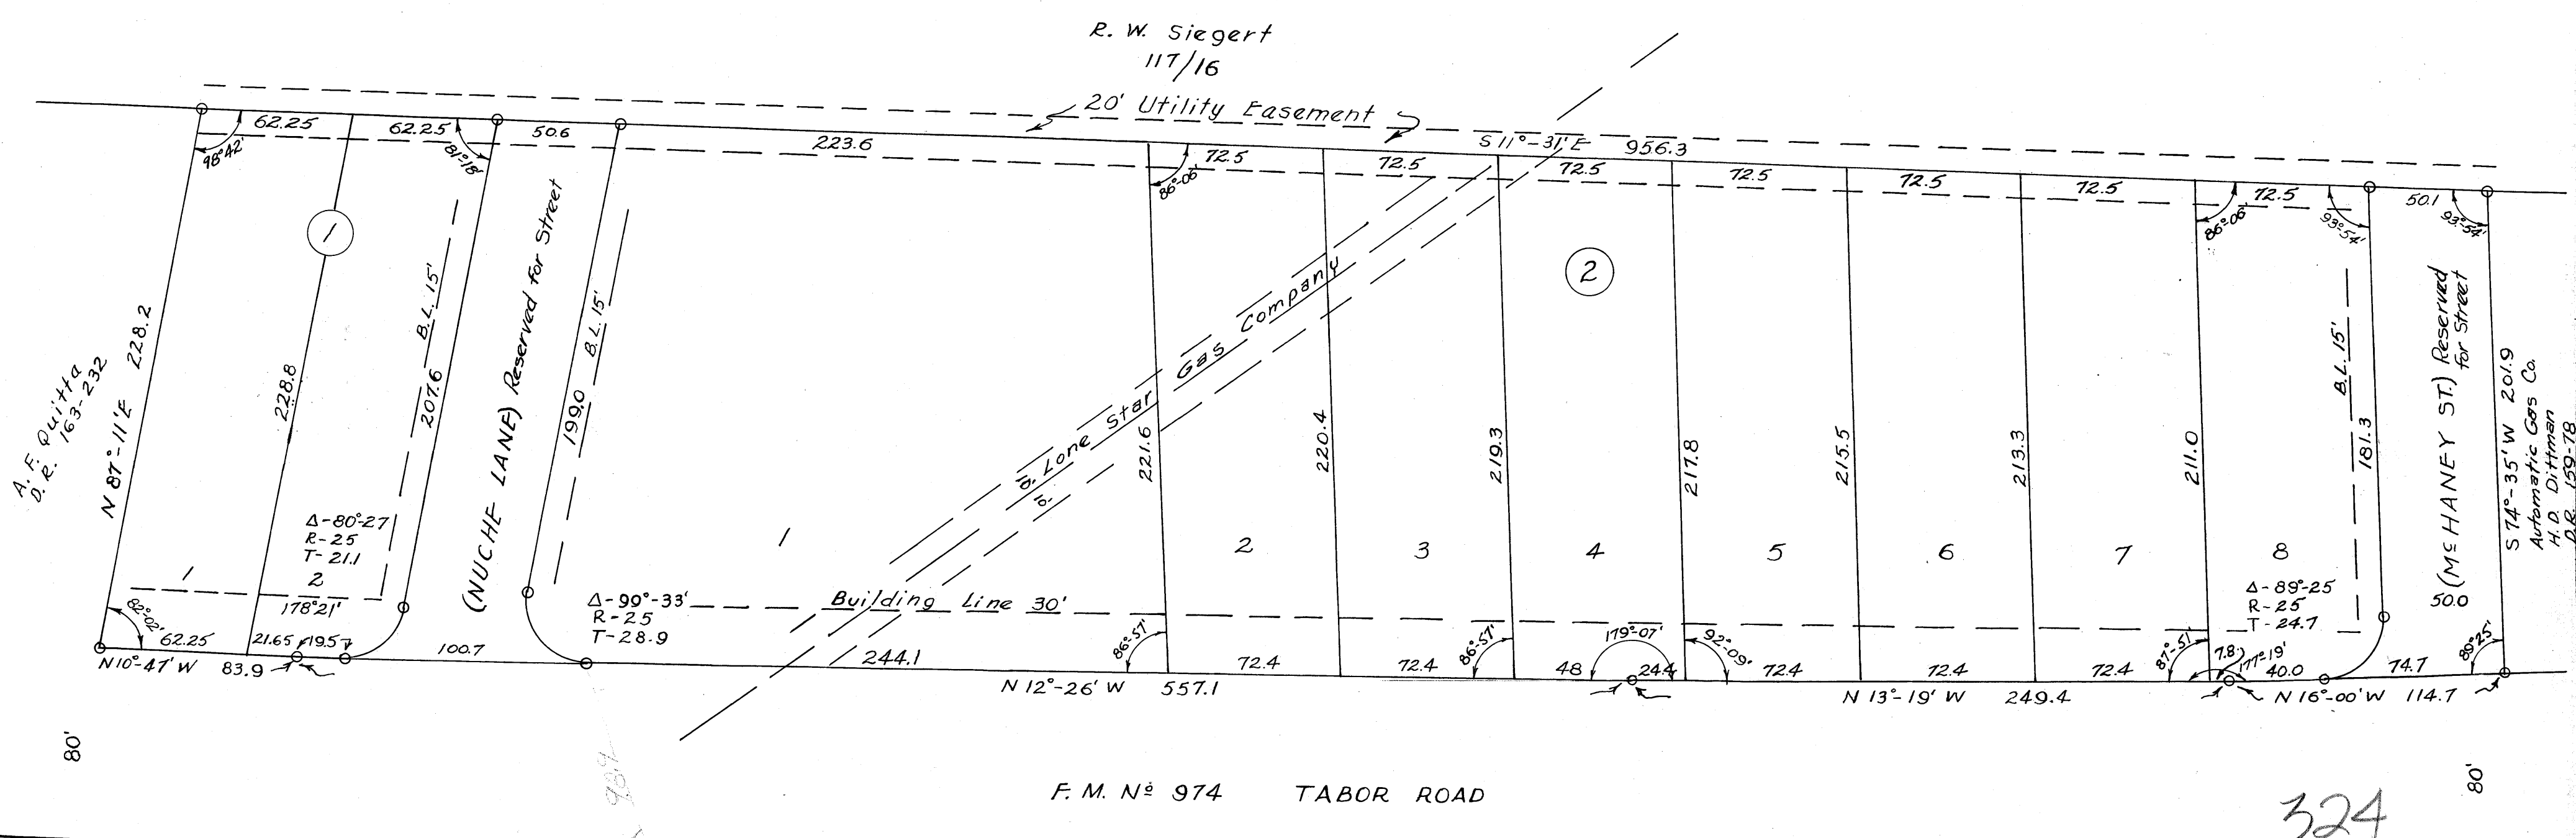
R. W. Siegert
117/16

20' Utility Easement

62.25
62.25
50.6
223.6
S 11°-31' E 956.3
98°42'
81°18'
72.5
72.5
72.5
72.5
72.5
72.5
72.5
50.1
86°06'
86°06'
93°54'
93°54'

1
2

A. F. Quitta
D. R. 163-232
N 87°-11' E 228.2
228.8
B.L. 15'
207.6
(NUCHE LANE) Reserved for Street
B.L. 15'
199.0
8' Lone Star Gas Company
8'
221.6
220.4
219.3
217.8
215.5
213.3
211.0
B.L. 15'
181.3
(McHANEY ST.) Reserved for Street
S 74°-35' W 201.9
Automatic Gas Co.
H.D. Dittman
D.R. 159-78

Δ-80°27'
R-25
T-21.1
1
2
178°21'
1
2
3
4
5
6
7
8
Δ-99°-33'
R-25
T-28.9
Building Line 30'
Δ-89°-25'
R-25
T-24.7
50.0

82°02'
62.25
21.65
19.57
100.7
244.1
86°51'
72.4
72.4
86°51'
179°07'
92°-09'
72.4
72.4
72.4
87°51'
7.8
177°19'
40.0
74.7
86°25'
N 10°-47' W
83.9
48
24.4
N 12°-26' W 557.1
N 13°-19' W 249.4
N 16°-00' W 114.7

80'
80'
F. M. № 974 TABOR ROAD
324